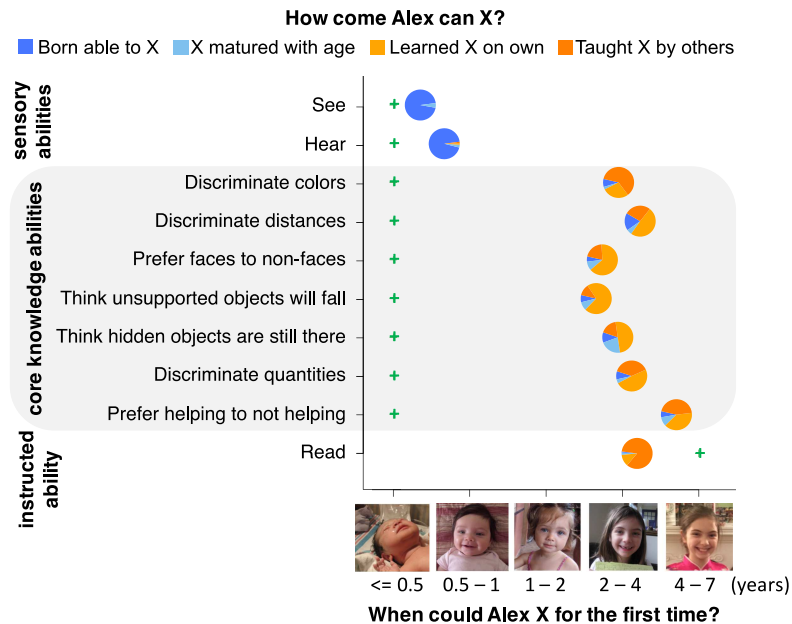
How come Alex can X?

Born able to X
X matured with age
Learned X on own
Taught X by others

sensory abilities
See
Hear

core knowledge abilities
Discriminate colors
Discriminate distances
Prefer faces to non-faces
Think unsupported objects will fall
Think hidden objects are still there
Discriminate quantities
Prefer helping to not helping

instructed ability
Read

<= 0.5
0.5 – 1
1 – 2
2 – 4
4 – 7
(years)

When could Alex X for the first time?